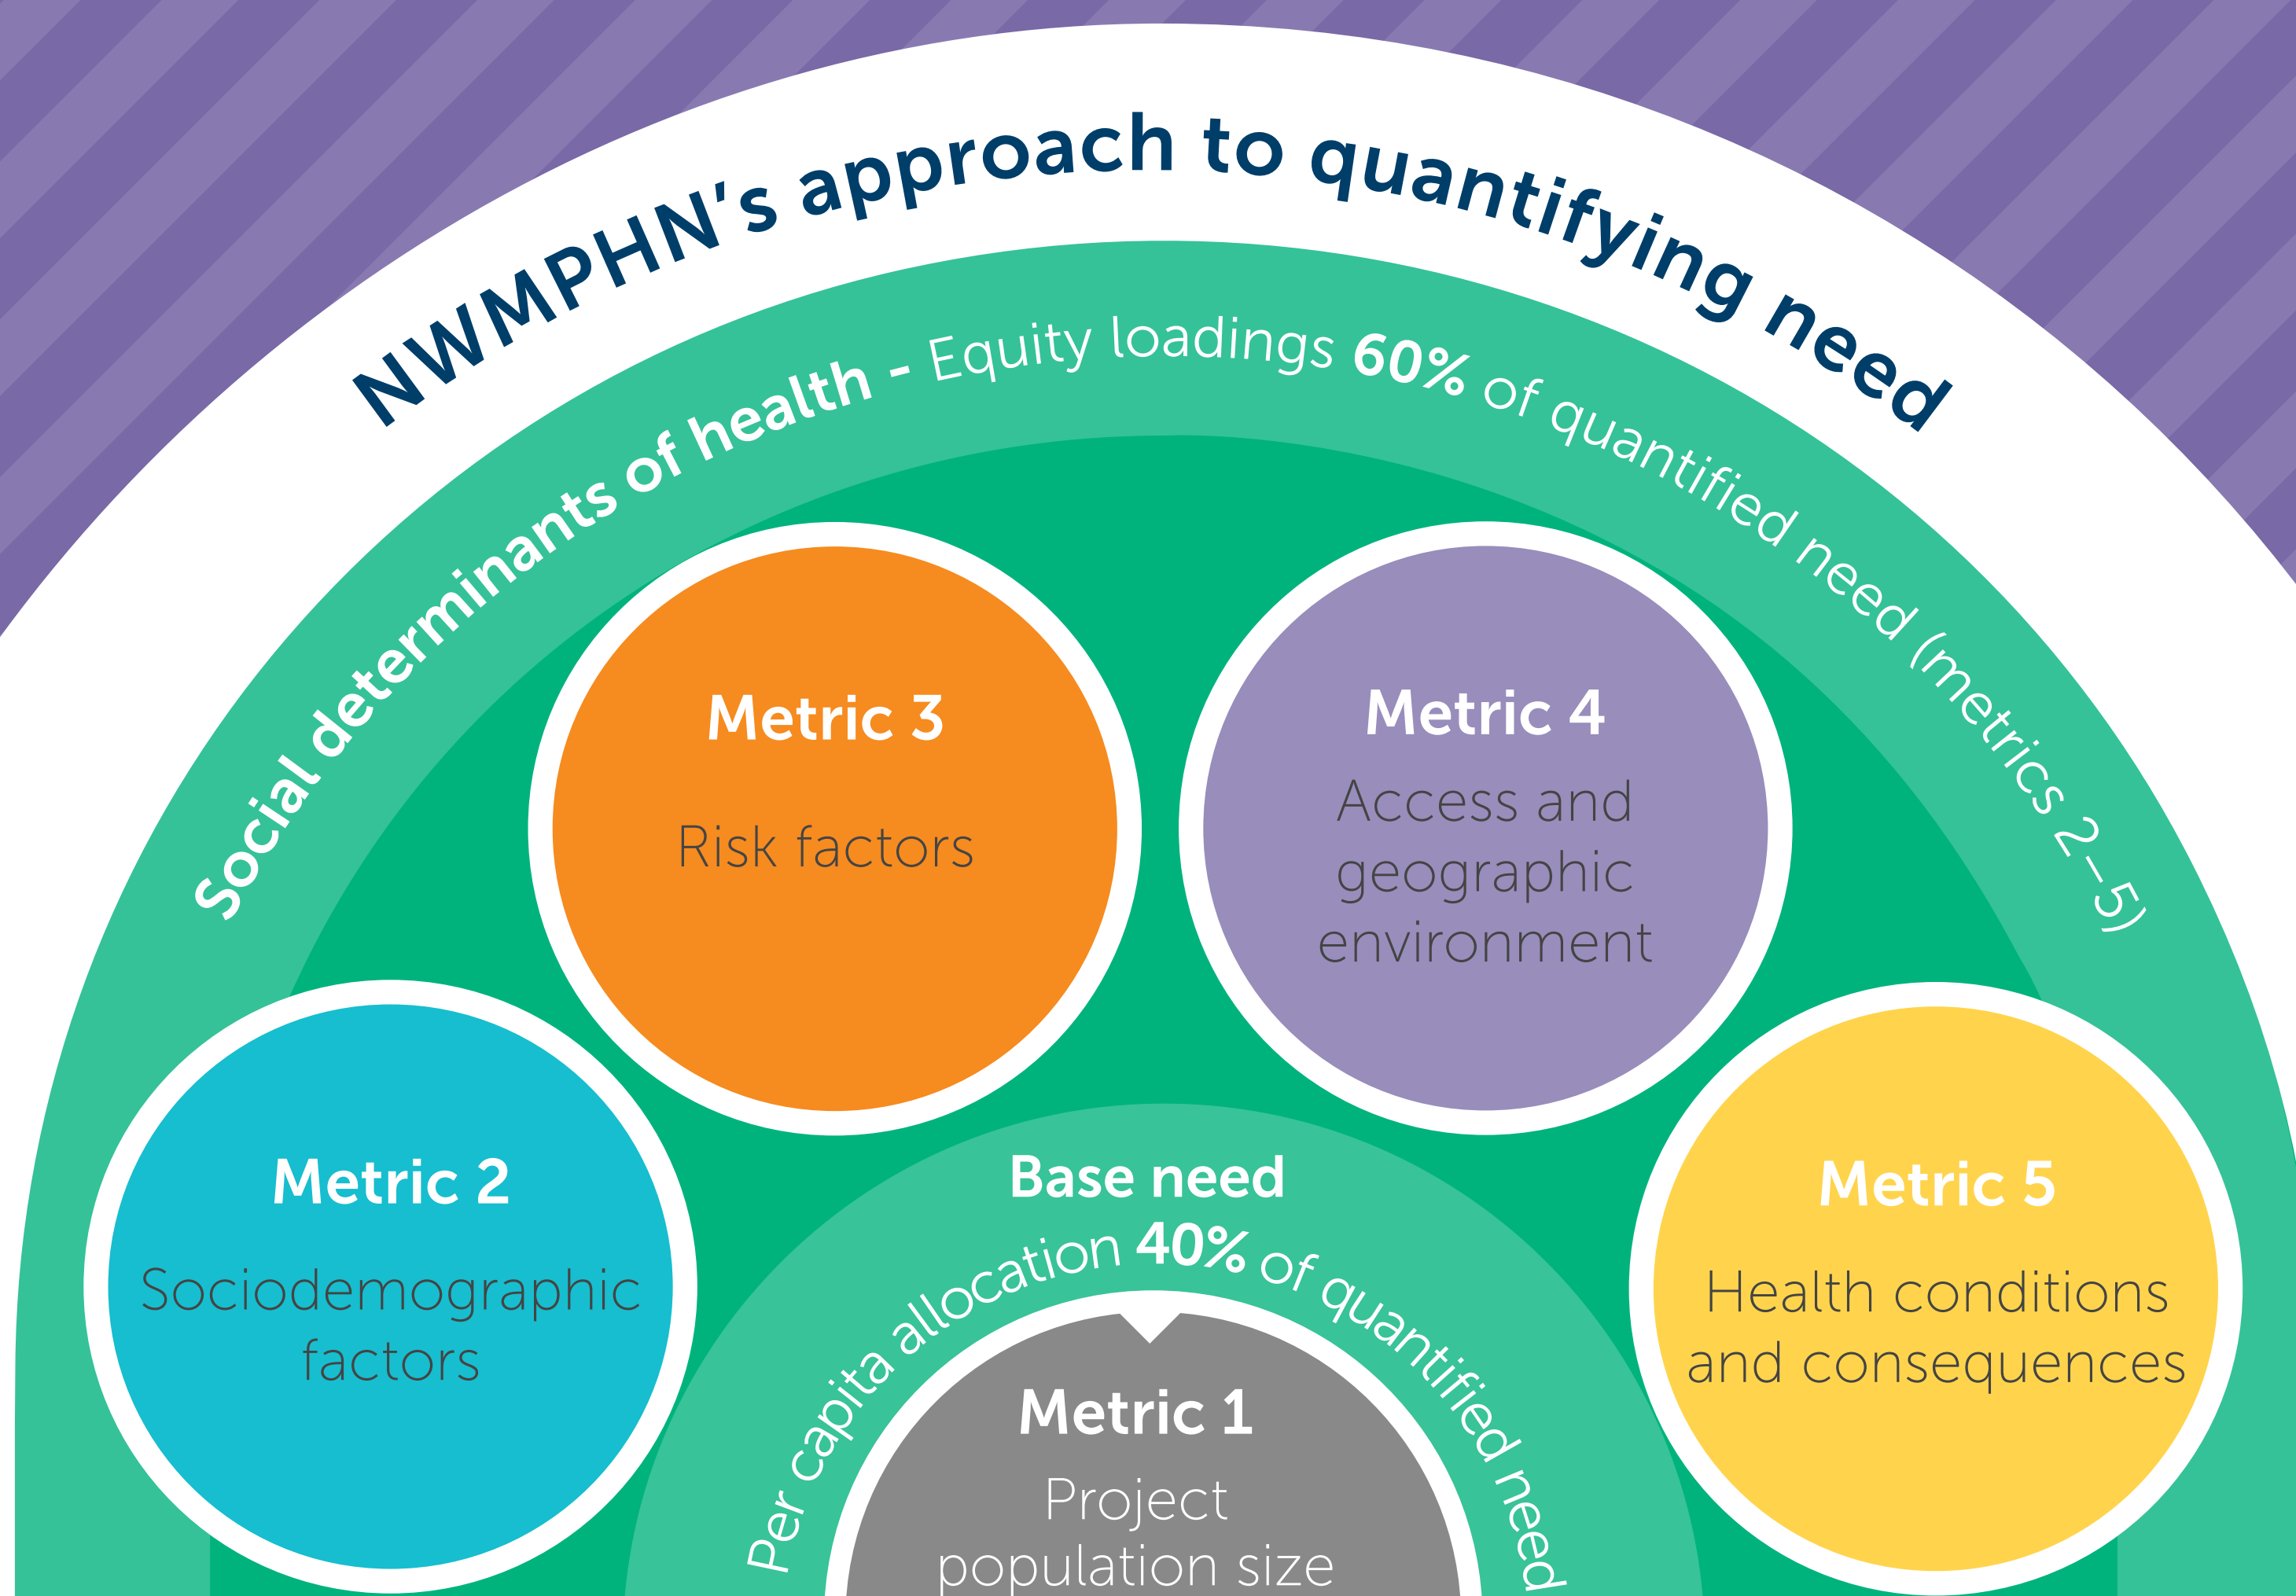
NWMPHN's approach to quantifying need

Social determinants of health - Equity loadings 60% of quantified need (metrics 2–5)

Metric 3

Risk factors

Metric 4

Access and geographic environment

Metric 2

Sociodemographic factors

Base need

Per capita allocation 40% of quantified need

Metric 1

Project population size

Metric 5

Health conditions and consequences